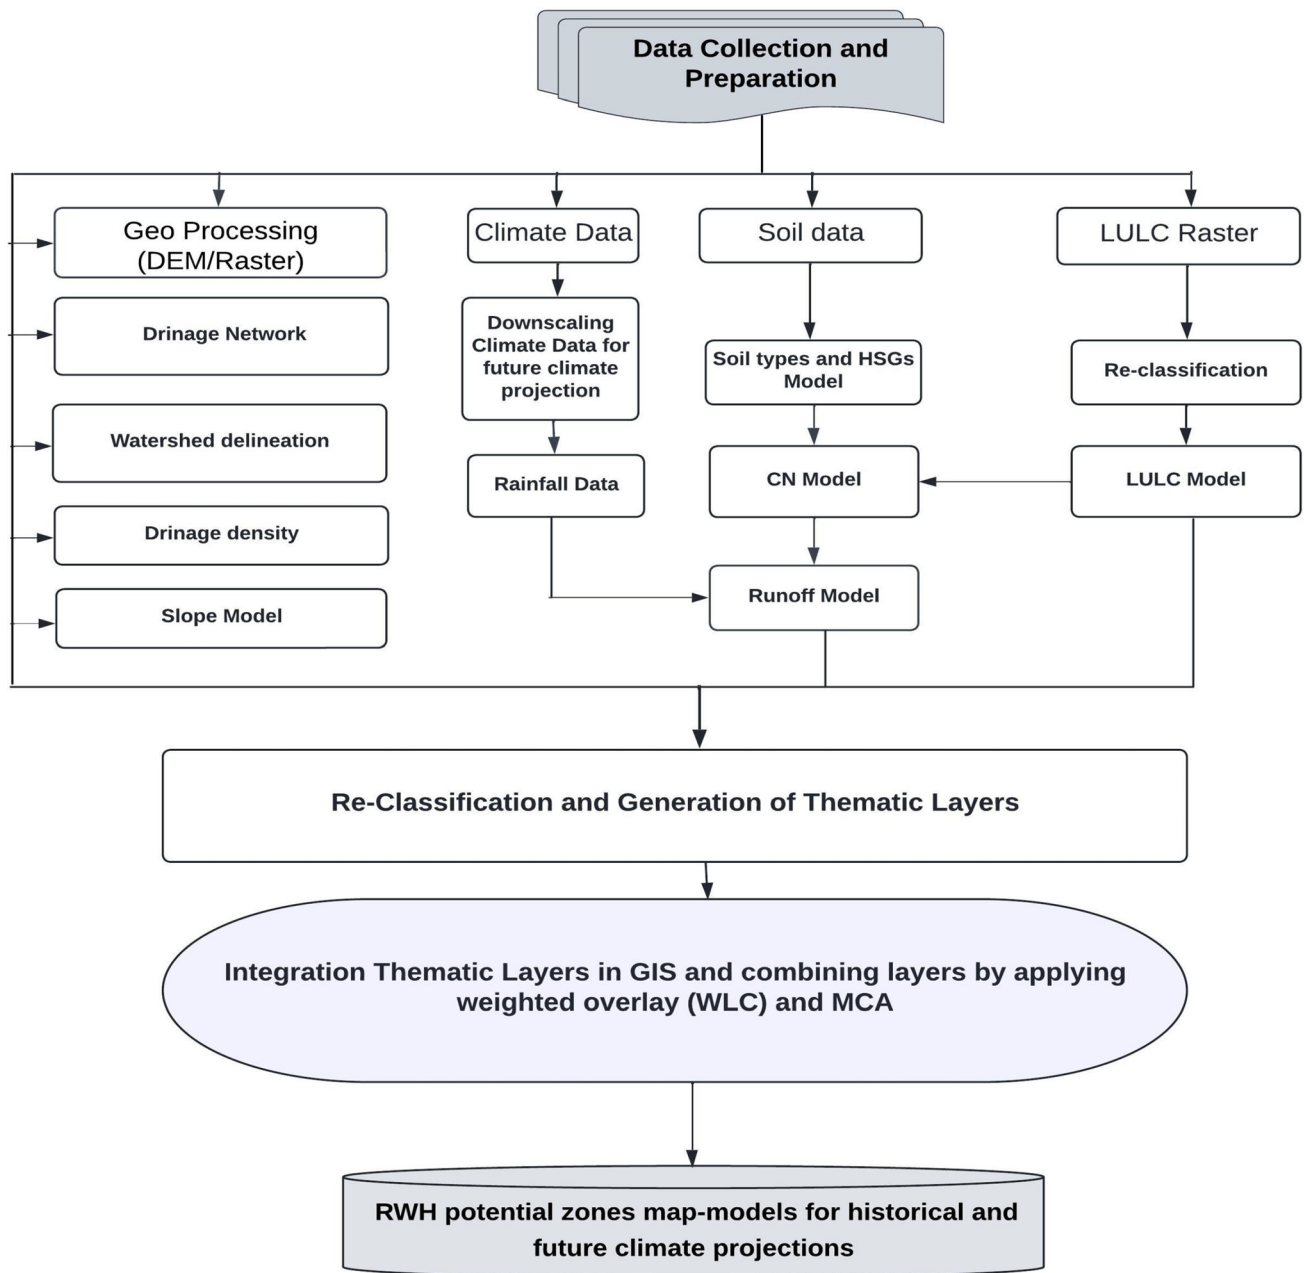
Data Collection and Preparation

Geo Processing (DEM/Raster)

Drinage Network

Watershed delineation

Drinage density

Slope Model

Climate Data

Downscaling Climate Data for future climate projection

Rainfall Data

Soil data

Soil types and HSGs Model

CN Model

Runoff Model

LULC Raster

Re-classification

LULC Model

Re-Classification and Generation of Thematic Layers

Integration Thematic Layers in GIS and combining layers by applying weighted overlay (WLC) and MCA

RWH potential zones map-models for historical and future climate projections